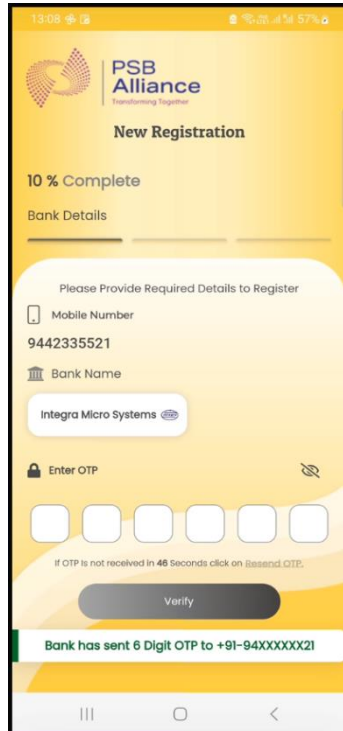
13:08

57%

PSB Alliance
Transforming Together

New Registration

10 % Complete

Bank Details

Please Provide Required Details to Register

Mobile Number

9442335521

Bank Name

Integra Micro Systems

Enter OTP

If OTP is not received in 46 Seconds click on Resend OTP.

Verify

Bank has sent 6 Digit OTP to +91-94XXXXXX21